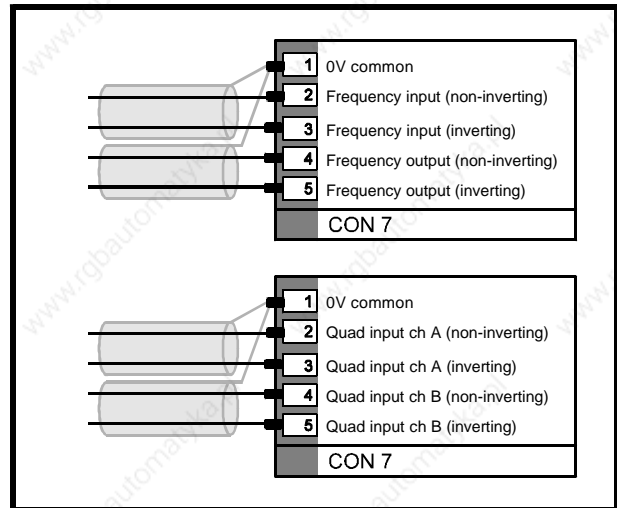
1 0V common
2 Frequency input (non-inverting)
3 Frequency input (inverting)
4 Frequency output (non-inverting)
5 Frequency output (inverting)
CON 7

1 0V common
2 Quad input ch A (non-inverting)
3 Quad input ch A (inverting)
4 Quad input ch B (non-inverting)
5 Quad input ch B (inverting)
CON 7

www.rgbautomatyka.pl